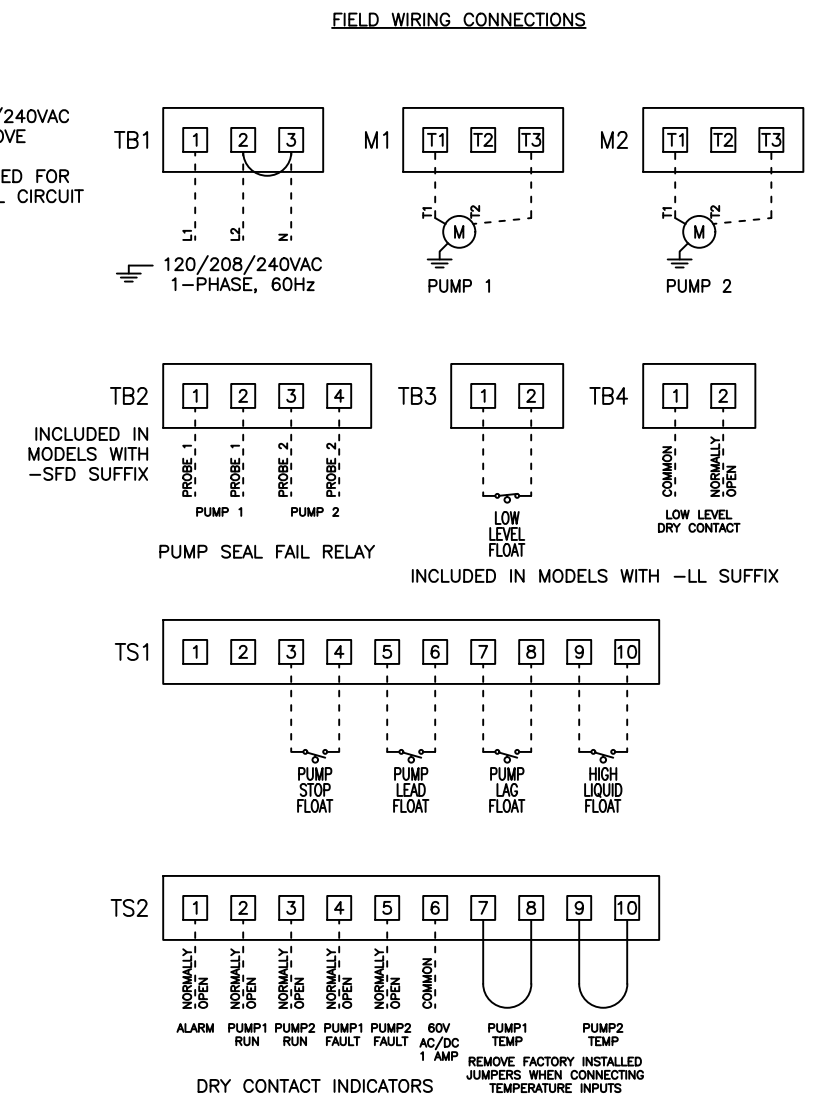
FIELD WIRING CONNECTIONS

/240VAC
OVE

ED FOR
L CIRCUIT

TB1
1 2 3
L1 L2 N
120/208/240VAC
1-PHASE, 60Hz

M1
T1 T2 T3
T1 M T2
PUMP 1

M2
T1 T2 T3
T1 M T2
PUMP 2

TB2
1 2 3 4
INCLUDED IN MODELS WITH -SFD SUFFIX
PROBE 1 PROBE 1 PROBE 2 PROBE 2
PUMP 1 PUMP 2
PUMP SEAL FAIL RELAY

TB3
1 2
LOW LEVEL FLOAT

TB4
1 2
COMMON NORMALLY OPEN
LOW LEVEL DRY CONTACT

INCLUDED IN MODELS WITH -LL SUFFIX

TS1
1 2 3 4 5 6 7 8 9 10
PUMP STOP FLOAT
PUMP LEAD FLOAT
PUMP LAG FLOAT
HIGH LIQUID FLOAT

TS2
1 2 3 4 5 6 7 8 9 10
NORMALLY OPEN NORMALLY OPEN NORMALLY OPEN NORMALLY OPEN NORMALLY OPEN COMMON
ALARM PUMP1 RUN PUMP2 RUN PUMP1 FAULT PUMP2 FAULT 60V AC/DC 1 AMP
PUMP1 TEMP PUMP2 TEMP
REMOVE FACTORY INSTALLED JUMPERS WHEN CONNECTING TEMPERATURE INPUTS
DRY CONTACT INDICATORS